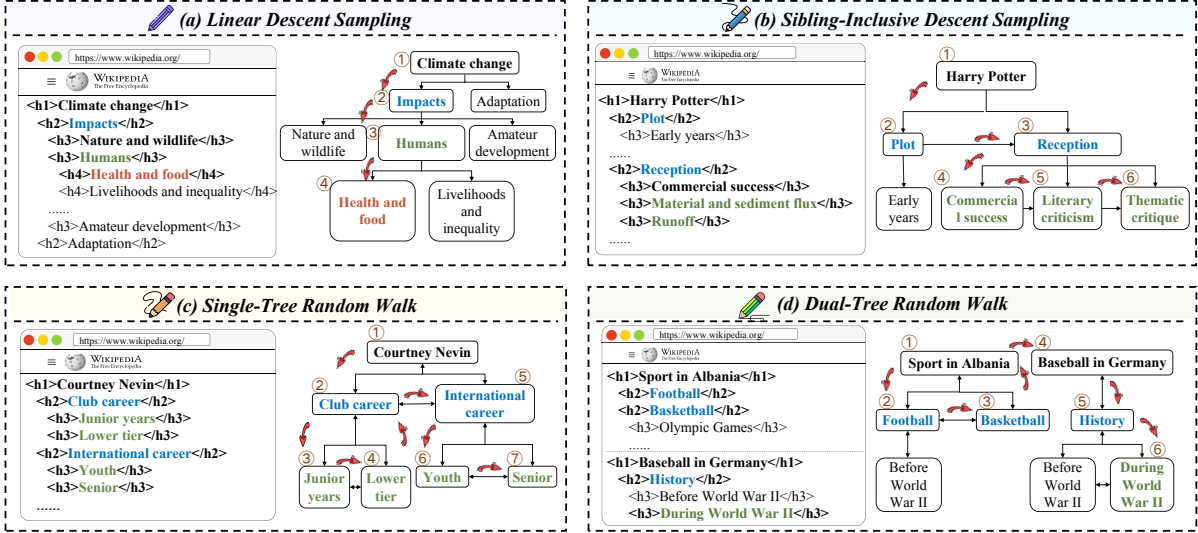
(a) Linear Descent Sampling

https://www.wikipedia.org/

WIKIPEDIA The Free Encyclopedia

<h1>Climate change</h1>
<h2>Impacts</h2>
<h3>Nature and wildlife</h3>
<h3>Humans</h3>
<h4>Health and food</h4>
<h4>Livelihoods and inequality</h4>
......
<h3>Amateur development</h3>
<h2>Adaptation</h2>

① Climate change
② Impacts
Adaptation
Nature and wildlife
③ Humans
Amateur development
④ Health and food
Livelihoods and inequality

(b) Sibling-Inclusive Descent Sampling

https://www.wikipedia.org/

WIKIPEDIA The Free Encyclopedia

<h1>Harry Potter</h1>
<h2>Plot</h2>
<h3>Early years</h3>
......
<h2>Reception</h2>
<h3>Commercial success</h3>
<h3>Material and sediment flux</h3>
<h3>Runoff</h3>
......

① Harry Potter
② Plot
③ Reception
Early years
④ Commercial success
⑤ Literary criticism
⑥ Thematic critique

(c) Single-Tree Random Walk

https://www.wikipedia.org/

WIKIPEDIA The Free Encyclopedia

<h1>Courtney Nevin</h1>
<h2>Club career</h2>
<h3>Junior years</h3>
<h3>Lower tier</h3>
<h2>International career</h2>
<h3>Youth</h3>
<h3>Senior</h3>
......

① Courtney Nevin
② Club career
⑤ International career
③ Junior years
④ Lower tier
⑥ Youth
⑦ Senior

(d) Dual-Tree Random Walk

https://www.wikipedia.org/

WIKIPEDIA The Free Encyclopedia

<h1>Sport in Albania</h1>
<h2>Football</h2>
<h2>Basketball</h2>
<h3>Olympic Games</h3>
......
<h1>Baseball in Germany</h1>
<h2>History</h2>
<h3>Before World War II</h3>
<h3>During World War II</h3>

① Sport in Albania
④ Baseball in Germany
② Football
③ Basketball
⑤ History
Before World War II
Before World War II
⑥ During World War II